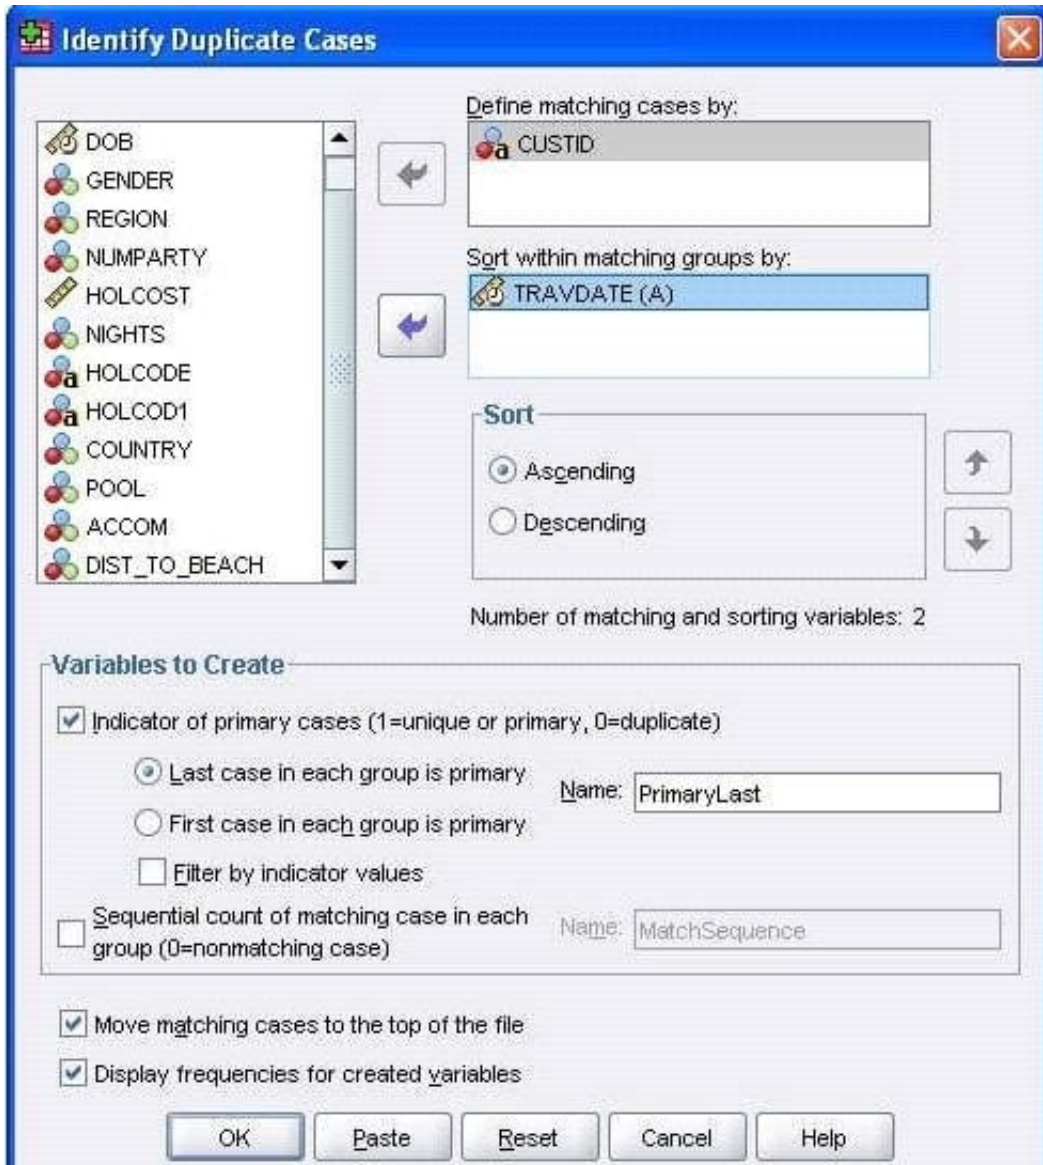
Identify Duplicate Cases

DOB
GENDER
REGION
NUMPARTY
HOLCOST
NIGHTS
HOLCODE
HOLCOD1
COUNTRY
POOL
ACCOM
DIST_TO_BEACH

Define matching cases by:
CUSTID

Sort within matching groups by:
TRAVDATE (A)

Sort
Ascending
Descending

Number of matching and sorting variables: 2

Variables to Create
Indicator of primary cases (1=unique or primary, 0=duplicate)
Last case in each group is primary
First case in each group is primary
Name: PrimaryLast
Filter by indicator values
Sequential count of matching case in each group (0=nonmatching case)
Name: MatchSequence

Move matching cases to the top of the file
Display frequencies for created variables

OK Paste Reset Cancel Help